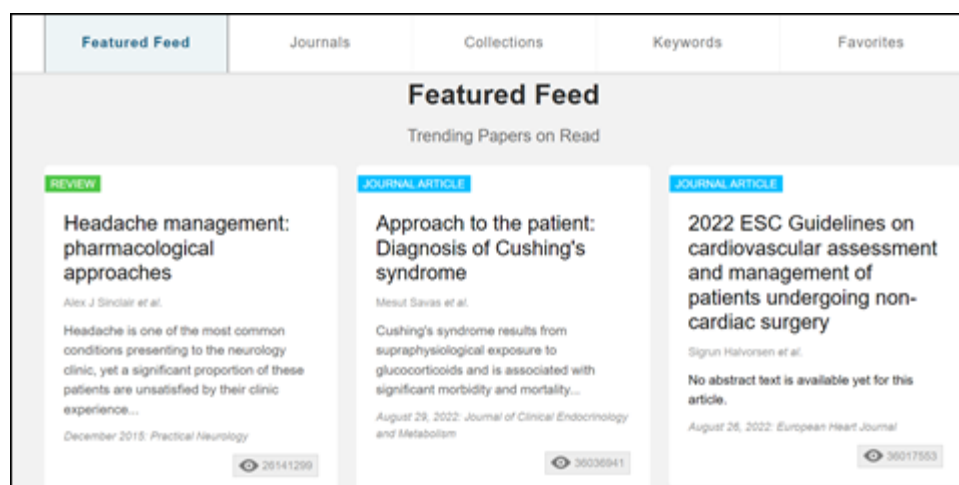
Featured Feed | Journals | Collections | Keywords | Favorites

Featured Feed

Trending Papers on Read

REVIEW

Headache management: pharmacological approaches

Alex J Sinclair et al.

Headache is one of the most common conditions presenting to the neurology clinic, yet a significant proportion of these patients are unsatisfied by their clinic experience...

December 2015: Practical Neurology

26141299

JOURNAL ARTICLE

Approach to the patient: Diagnosis of Cushing's syndrome

Mesut Savas et al.

Cushing's syndrome results from supraphysiological exposure to glucocorticoids and is associated with significant morbidity and mortality...

August 29, 2022: Journal of Clinical Endocrinology and Metabolism

36036941

JOURNAL ARTICLE

2022 ESC Guidelines on cardiovascular assessment and management of patients undergoing non-cardiac surgery

Sigrun Halvorsen et al.

No abstract text is available yet for this article.

August 26, 2022: European Heart Journal

36017553